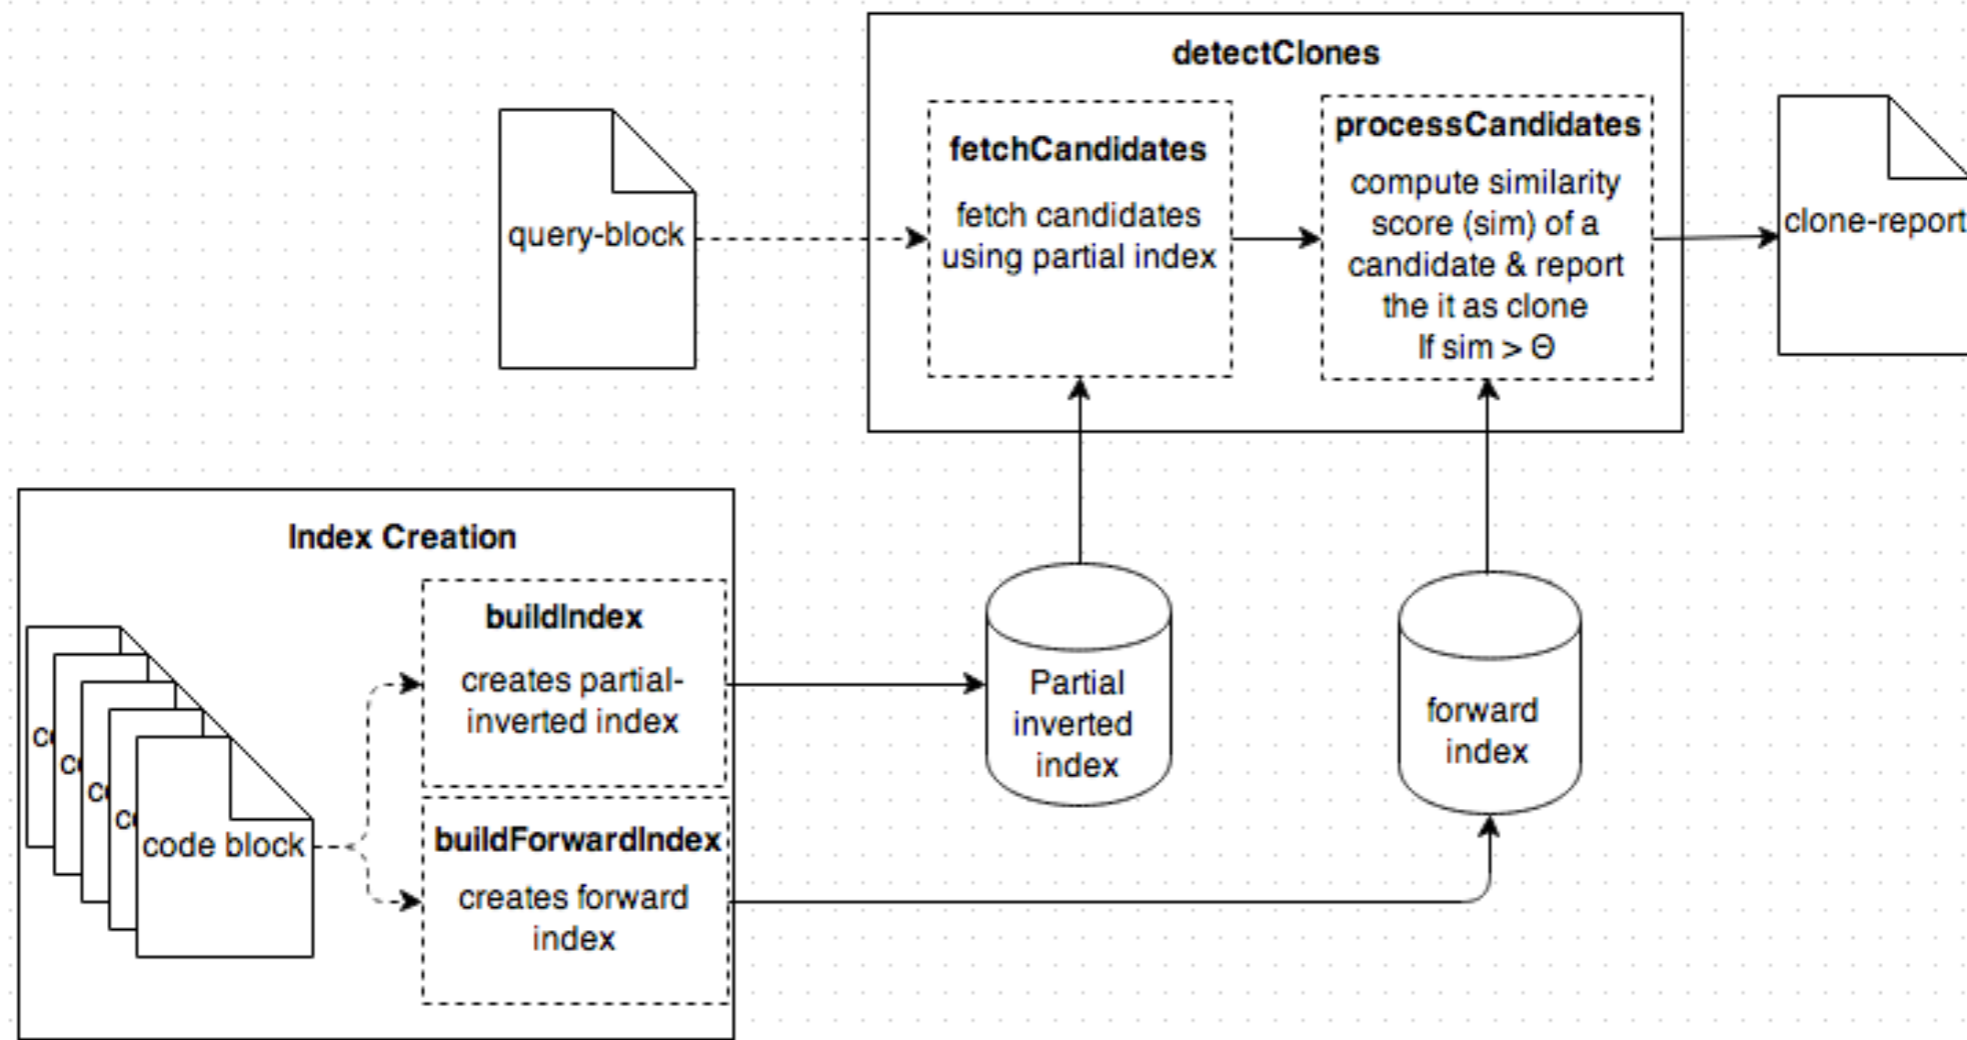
detectClones

query-block

fetchCandidates

fetch candidates using partial index

processCandidates

compute similarity score (sim) of a candidate & report the it as clone If sim > $\Theta$

clone-report

Index Creation

c

c

c

c

code block

buildIndex

creates partial-inverted index

buildForwardIndex

creates forward index

Partial inverted index

forward index